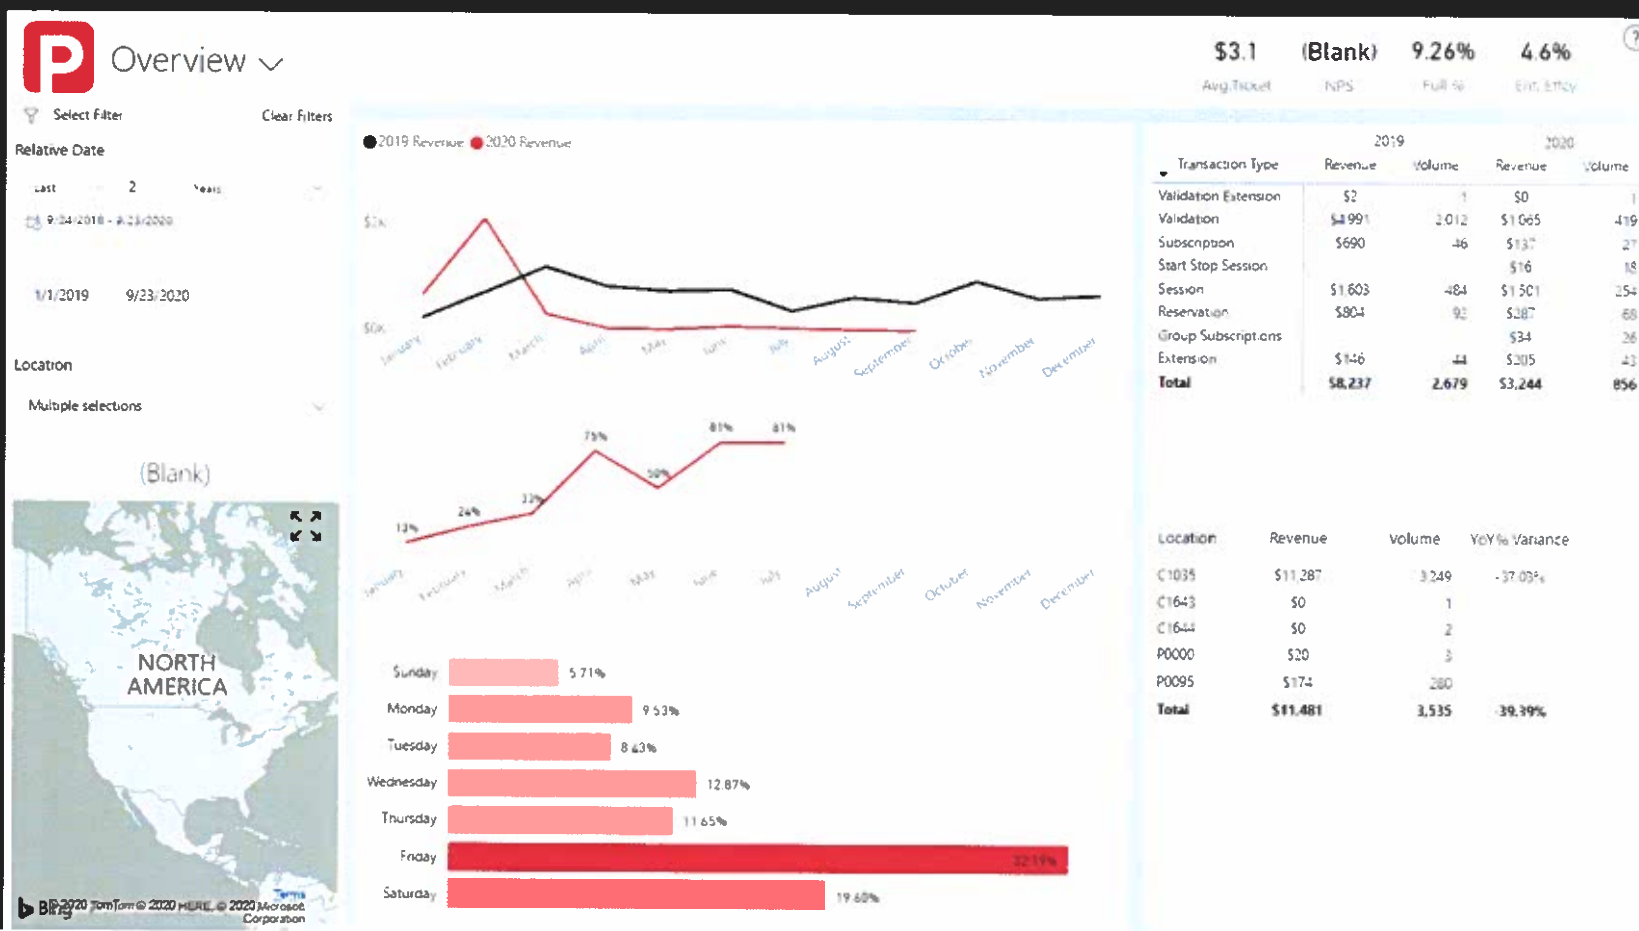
Overview

$3.1
Avg Ticket

(Blank)
NPS

9.26%
Full %

4.6%
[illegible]

Select Filter
Clear Filters

Relative Date

Last 2 Years

9/24/2018 - 9/23/2020

1/1/2019 9/23/2020

Location

Multiple selections

(Blank)

NORTH AMERICA

Bing © 2020 TomTom © 2020 HERE, © 2020 Microsoft Corporation Terms

2019 Revenue 2020 Revenue

$5K
$0K

January February March April May June July August September October November December

13% 24% 33% 75% 50% 81% 81%

January February March April May June July August September October November December

| Transaction Type | 2019 Revenue | 2019 Volume | 2020 Revenue | 2020 Volume |
|---|---|---|---|---|
| Validation Extension | $2 | 1 | $0 | 1 |
| Validation | $4,991 | 2,012 | $1,065 | 419 |
| Subscription | $690 | 46 | $137 | 27 |
| Start Stop Session | | | $16 | 18 |
| Session | $1,603 | 484 | $1,501 | 254 |
| Reservation | $804 | 93 | $287 | 68 |
| Group Subscriptions | | | $34 | 26 |
| Extension | $146 | 44 | $205 | 43 |
| Total | $8,237 | 2,679 | $3,244 | 856 |

| Location | Revenue | Volume | YoY % Variance |
|---|---|---|---|
| C1035 | $11,287 | 3,249 | -37.03% |
| C1643 | $0 | 1 | |
| C1644 | $0 | 2 | |
| P0000 | $20 | 3 | |
| P0095 | $174 | 280 | |
| Total | $11,481 | 3,535 | -39.39% |

Sunday 5.71%
Monday 9.53%
Tuesday 8.43%
Wednesday 12.87%
Thursday 11.65%
Friday 32.19%
Saturday 19.60%